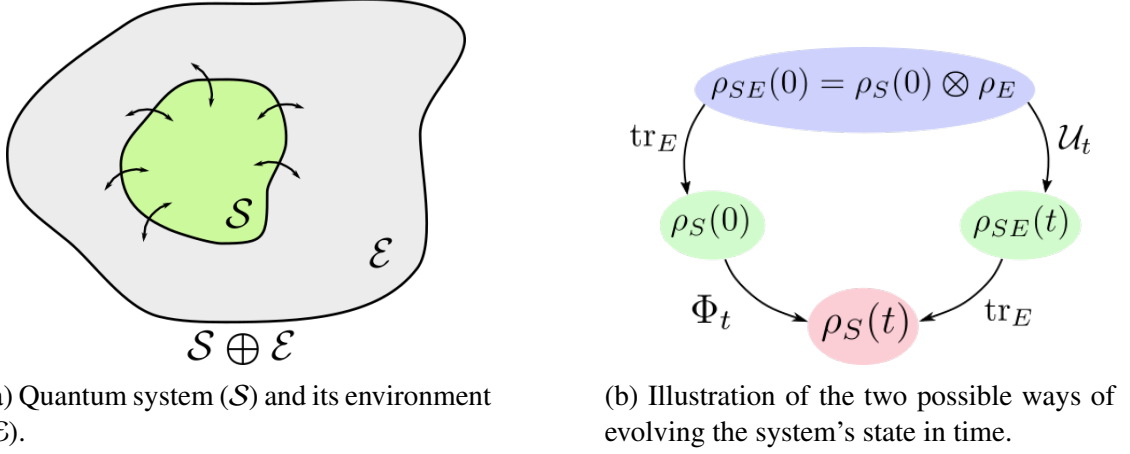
$\mathcal{S}$

$\mathcal{E}$

$\mathcal{S} \oplus \mathcal{E}$

a) Quantum system ($\mathcal{S}$) and its environment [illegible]).

$\rho_{SE}(0) = \rho_S(0) \otimes \rho_E$

$\mathrm{tr}_E$

$\mathcal{U}_t$

$\rho_S(0)$

$\rho_{SE}(t)$

$\Phi_t$

$\rho_S(t)$

$\mathrm{tr}_E$

(b) Illustration of the two possible ways of evolving the system's state in time.